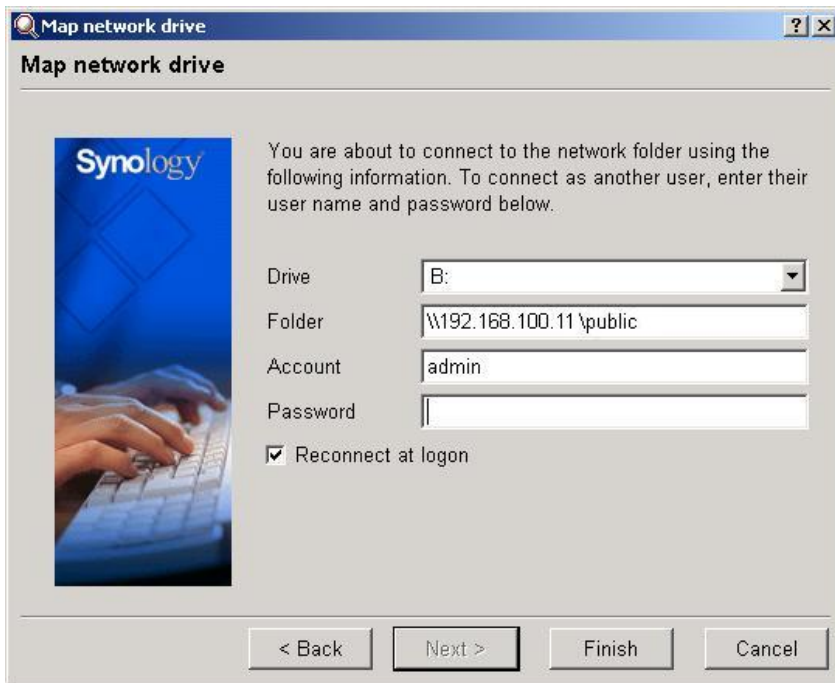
Map network drive

? ×

Map network drive

Synology

You are about to connect to the network folder using the following information. To connect as another user, enter their user name and password below.

Drive B:

Folder \\192.168.100.11 \public

Account admin

Password

Reconnect at logon

< Back Next > Finish Cancel